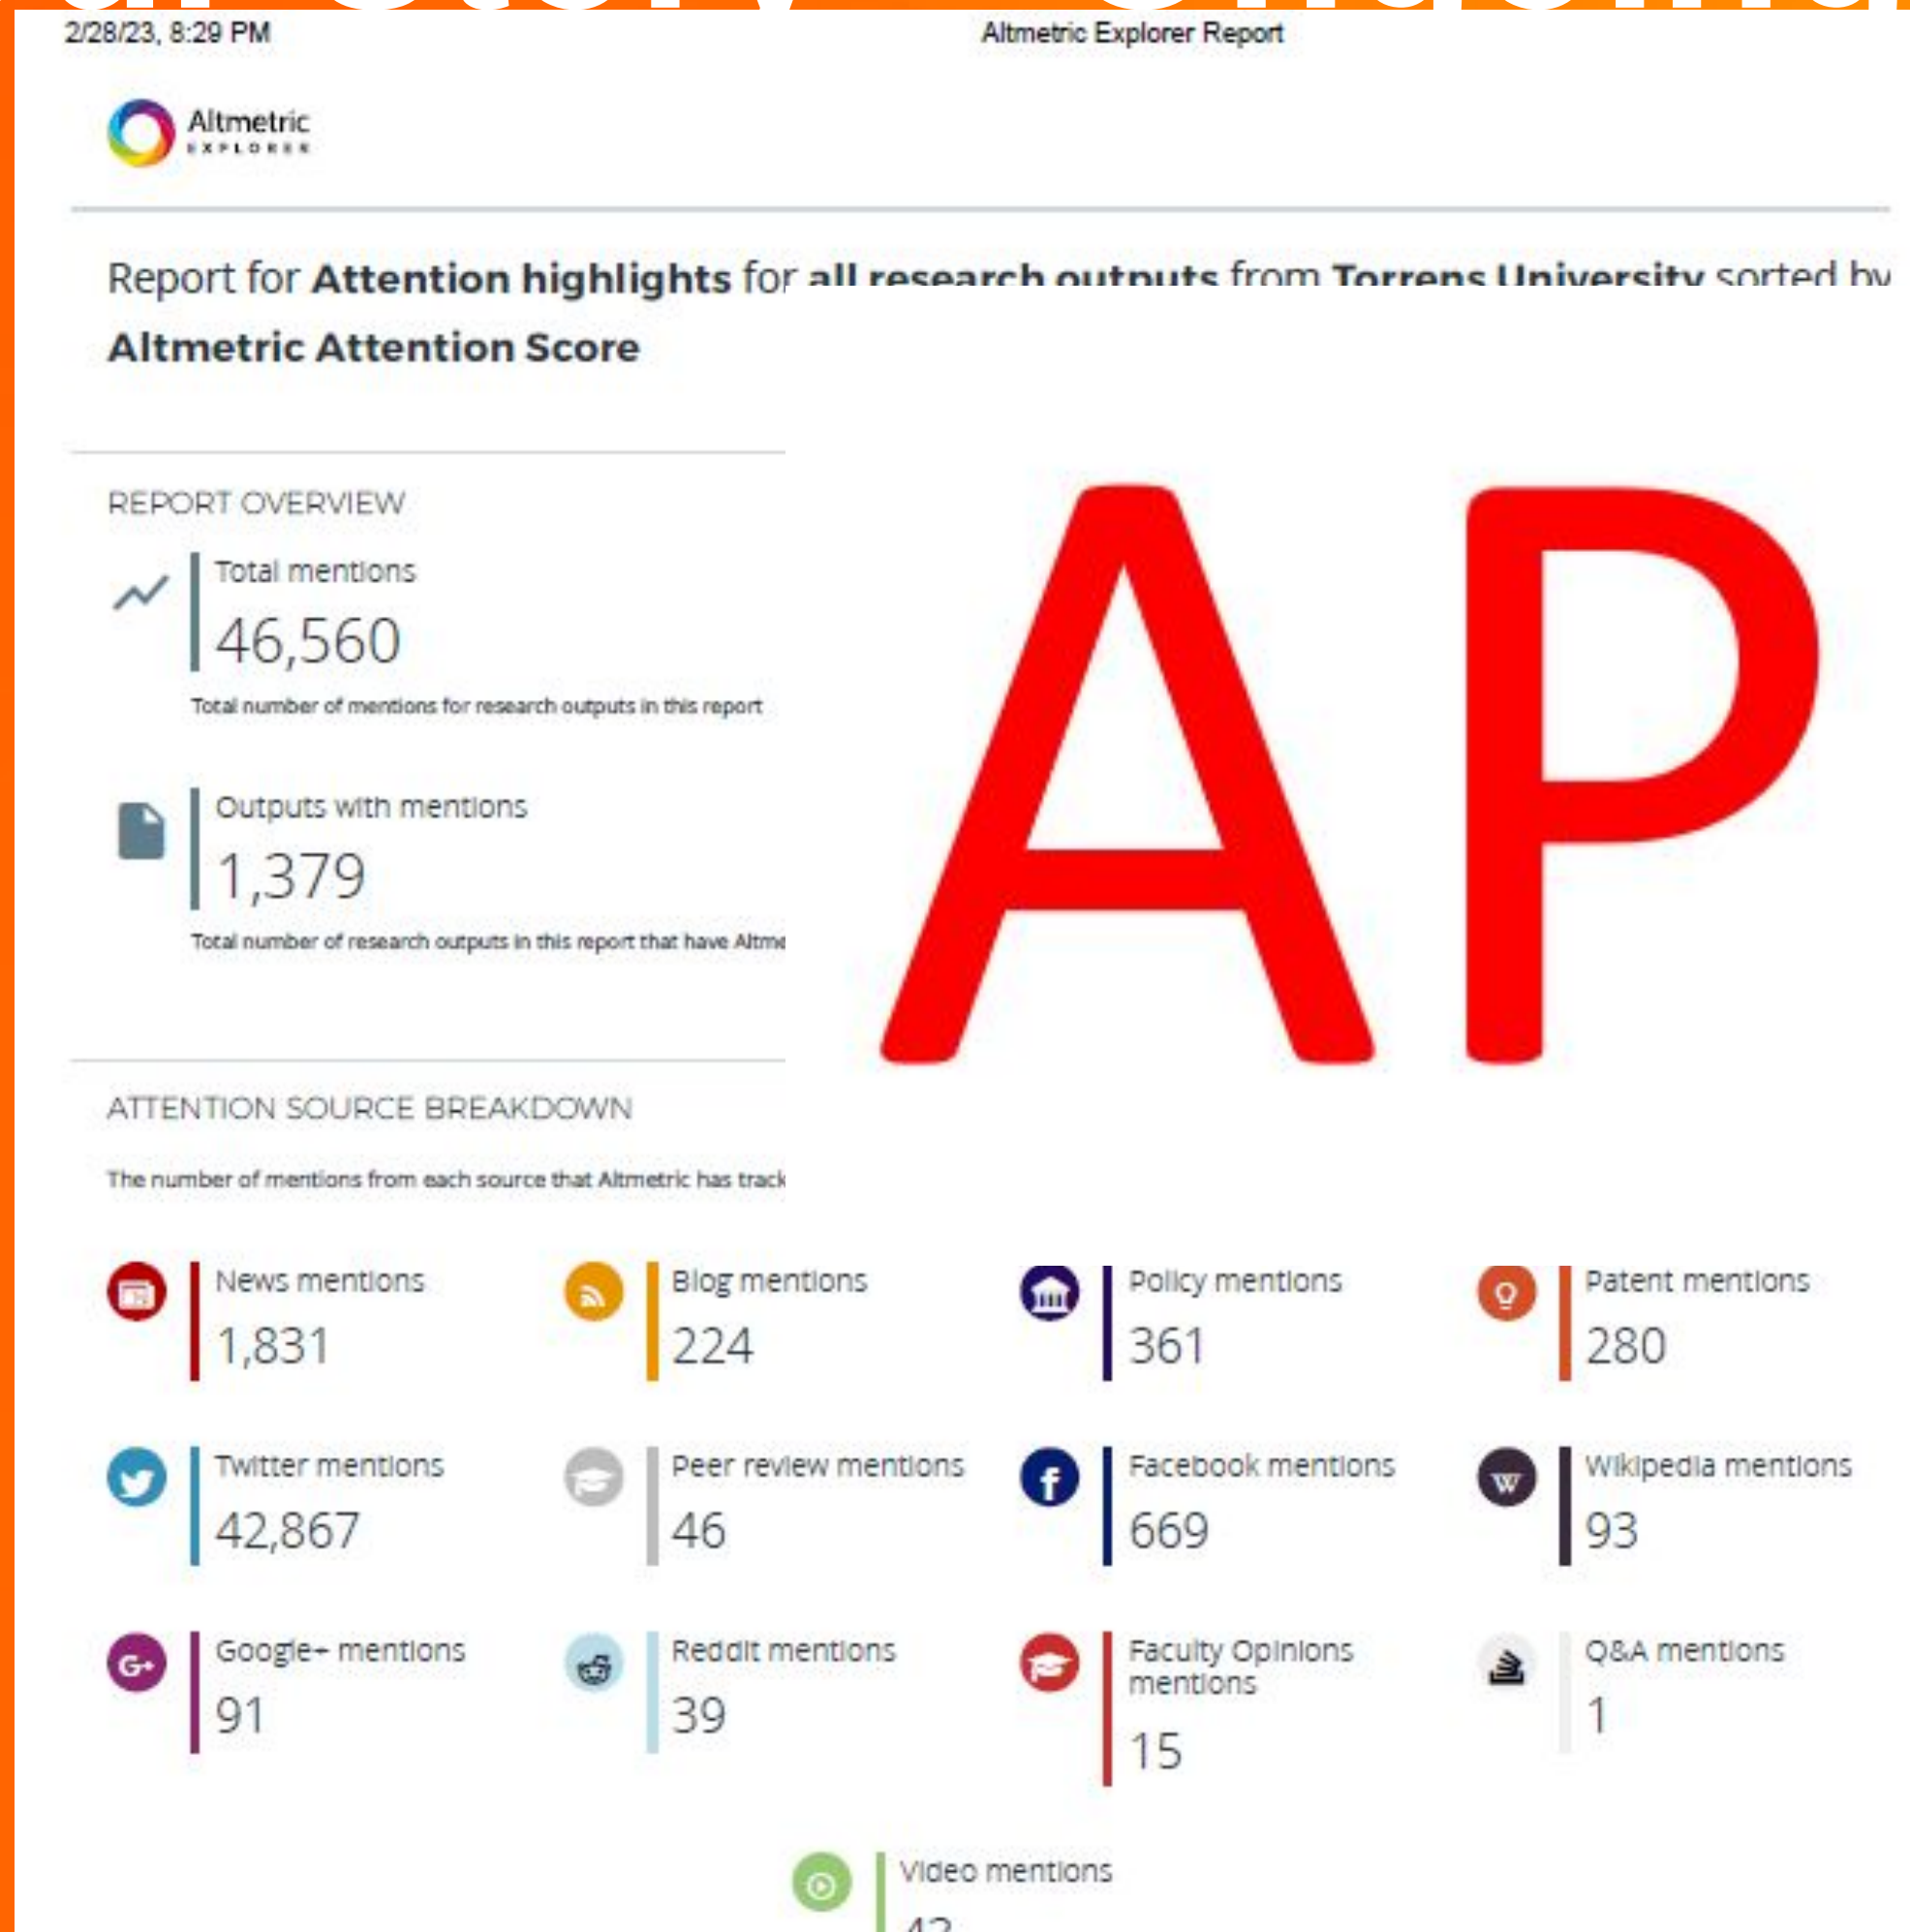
2/28/23, 8:29 PM

Altmetric Explorer Report

Altmetric
EXPLORER

Report for **Attention highlights** for **all research outputs** from **Torrens University** sorted by **Altmetric Attention Score**

REPORT OVERVIEW

Total mentions
46,560
Total number of mentions for research outputs in this report

Outputs with mentions
1,379
Total number of research outputs in this report that have Altme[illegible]

AP

ATTENTION SOURCE BREAKDOWN

The number of mentions from each source that Altmetric has track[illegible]

News mentions
1,831

Blog mentions
224

Policy mentions
361

Patent mentions
280

Twitter mentions
42,867

Peer review mentions
46

Facebook mentions
669

Wikipedia mentions
93

Google+ mentions
91

Reddit mentions
39

Faculty Opinions mentions
15

Q&A mentions
1

Video mentions
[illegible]